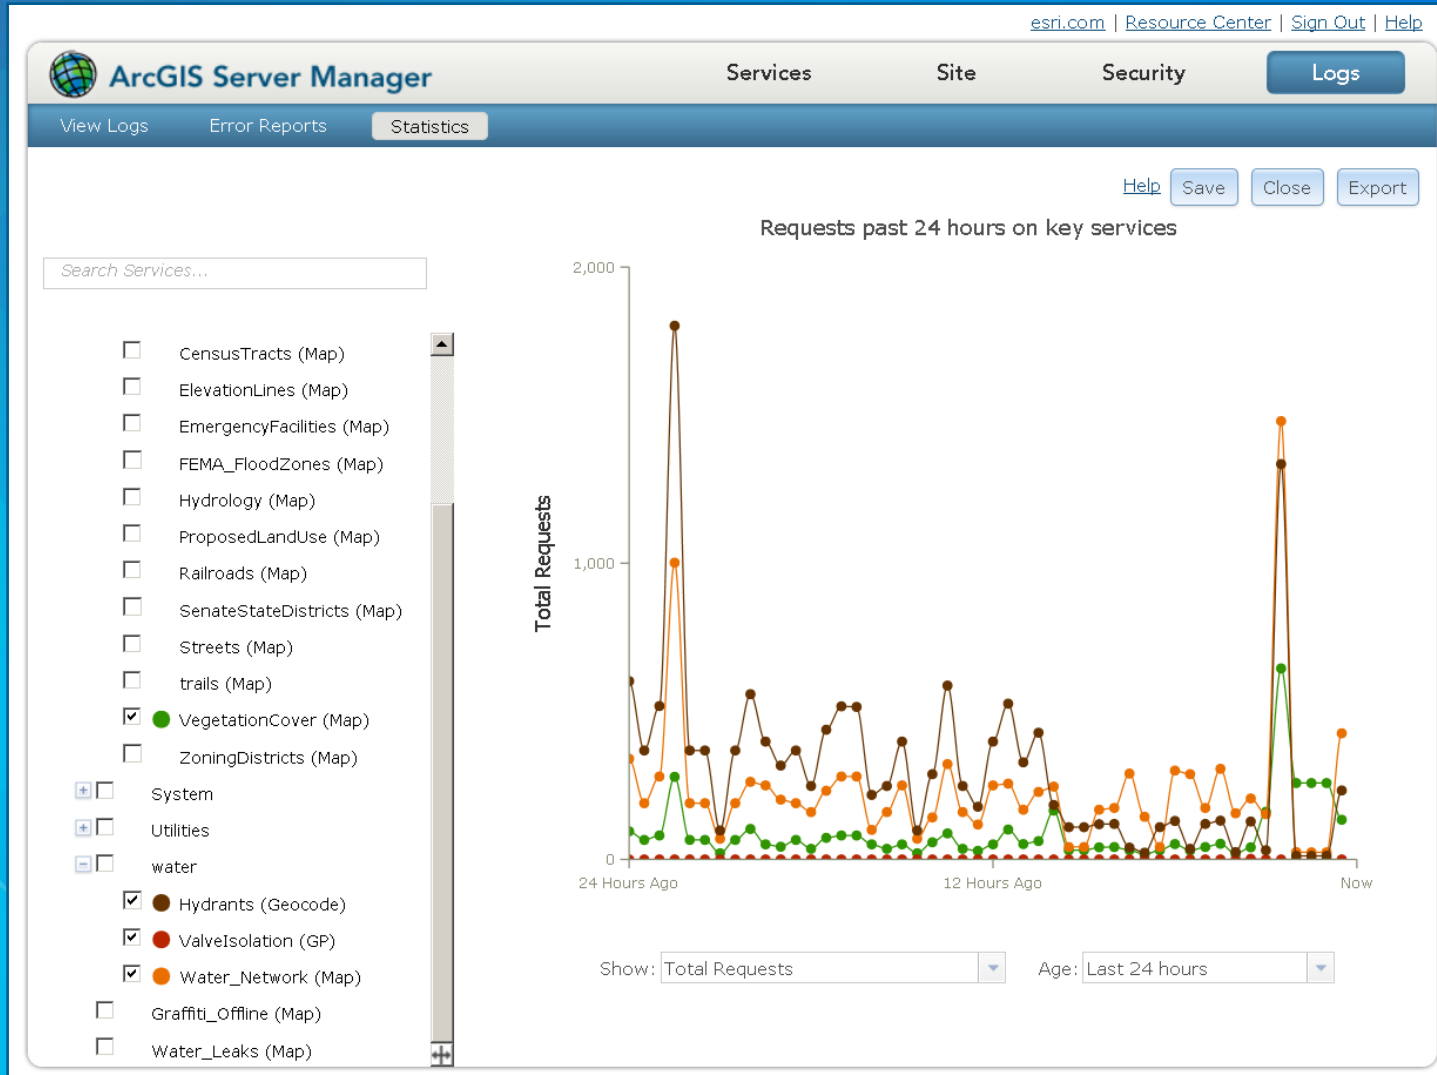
esri.com | Resource Center | Sign Out | Help

ArcGIS Server Manager

Services

Site

Security

Logs

View Logs

Error Reports

Statistics

Help

Save

Close

Export

Requests past 24 hours on key services

Search Services...

CensusTracts (Map)

ElevationLines (Map)

EmergencyFacilities (Map)

FEMA_FloodZones (Map)

Hydrology (Map)

ProposedLandUse (Map)

Railroads (Map)

SenateStateDistricts (Map)

Streets (Map)

trails (Map)

VegetationCover (Map)

ZoningDistricts (Map)

System

Utilities

water

Hydrants (Geocode)

ValveIsolation (GP)

Water_Network (Map)

Graffiti_Offline (Map)

Water_Leaks (Map)

Total Requests

2,000

1,000

0

24 Hours Ago

12 Hours Ago

Now

Show: Total Requests

Age: Last 24 hours